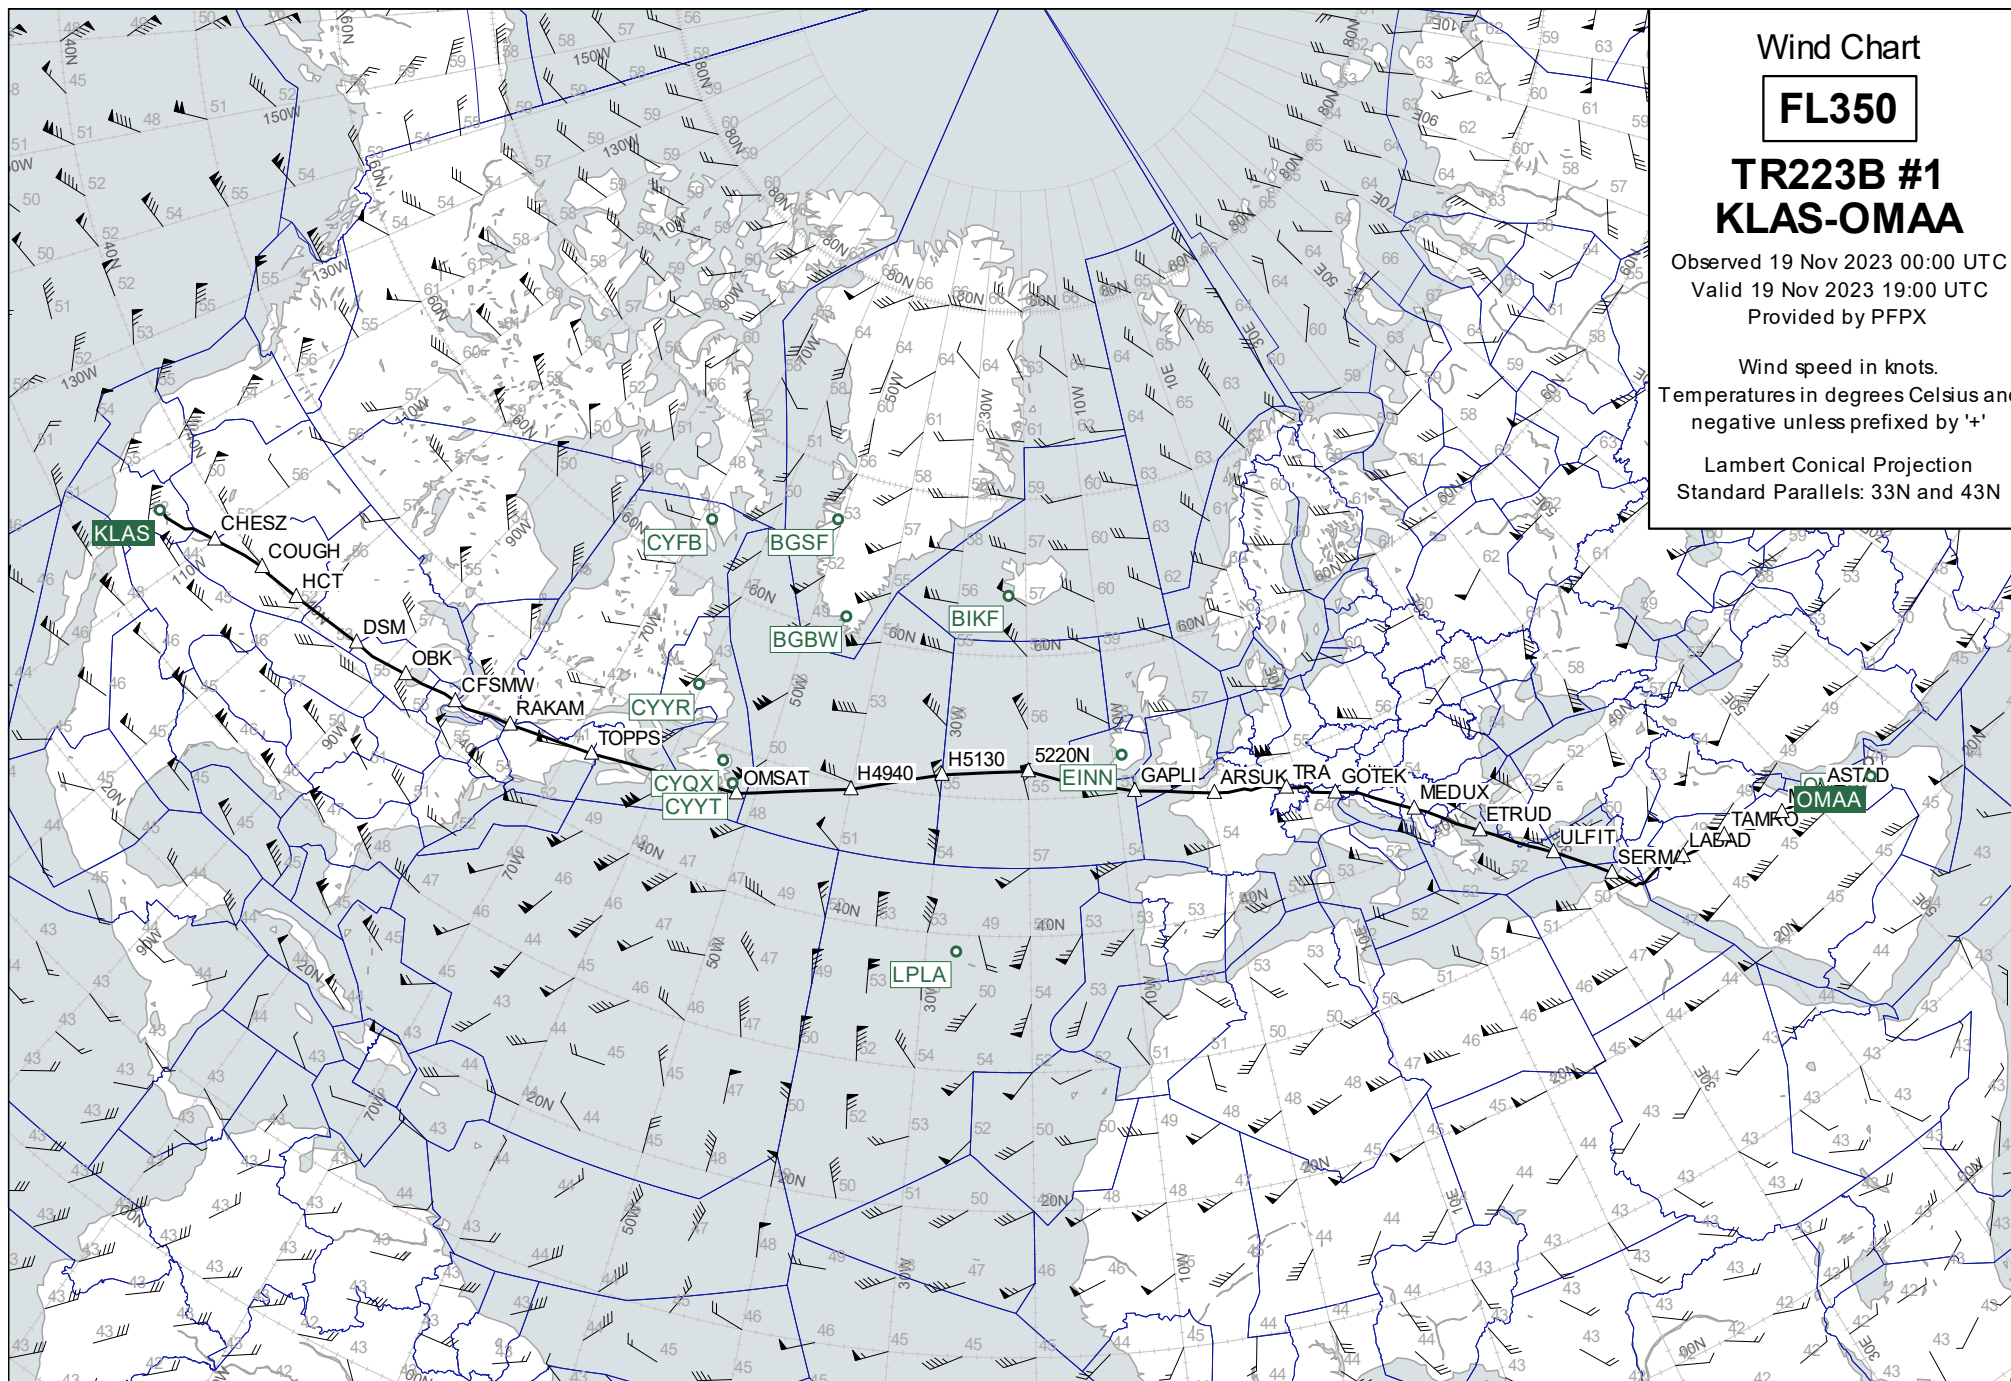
Wind Chart

FL350

TR223B #1
KLAS-OMAA

Observed 19 Nov 2023 00:00 UTC
Valid 19 Nov 2023 19:00 UTC
Provided by PFPX

Wind speed in knots.
Temperatures in degrees Celsius and
negative unless prefixed by '+'

Lambert Conical Projection
Standard Parallels: 33N and 43N

KLAS
CHESZ
COUGH
HCT
DSM
OBK
CFSMW
RAKAM
TOPPS
CYFB
BGSF
BGBW
BIKF
CYYR
CYQX
CYYT
OMSAT
H4940
H5130
5220N
EINN
GAPLI
ARSUK
TRA
GOTEK
MEDUX
ETRUD
ULFIT
SERMA
LABAD
TAMRO
ASTAD
OMAA
LPLA

130W 150W 110W 90W 70W 50W 30W 10W 10E 30E 50E
20N 40N 60N 80N